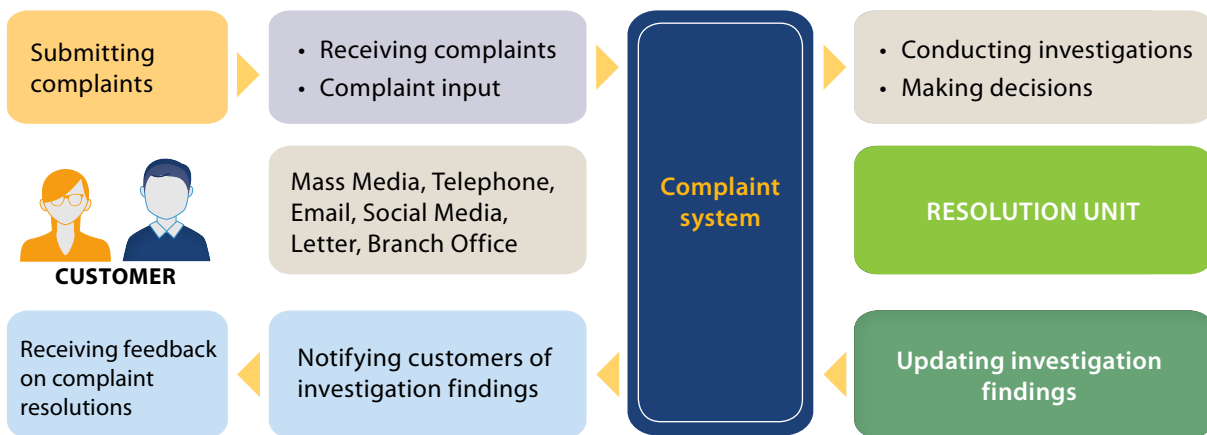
Submitting complaints

• Receiving complaints
• Complaint input

Complaint system

• Conducting investigations
• Making decisions

CUSTOMER

Mass Media, Telephone, Email, Social Media, Letter, Branch Office

RESOLUTION UNIT

Receiving feedback on complaint resolutions

Notifying customers of investigation findings

Updating investigation findings